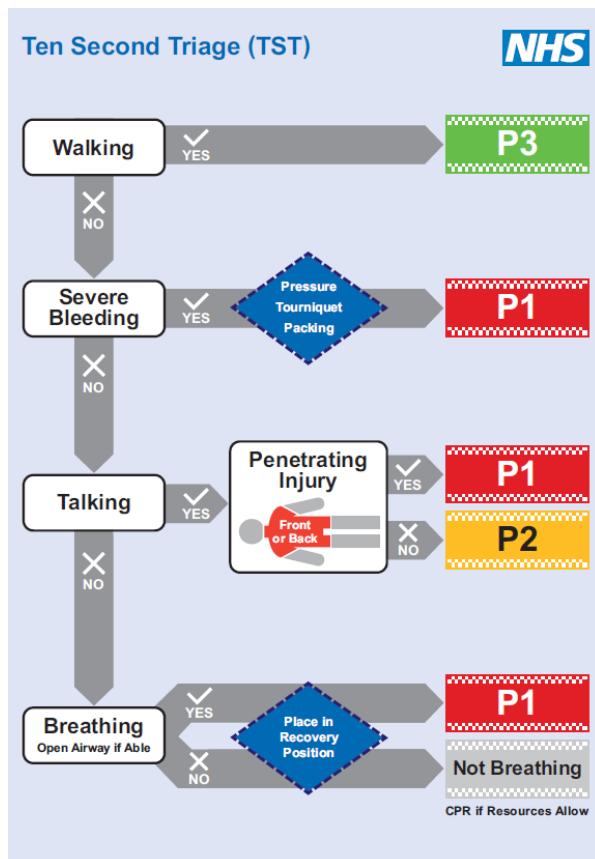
Ten Second Triage (TST)

NHS

Walking

YES

P3

NO

Severe Bleeding

YES

Pressure
Tourniquet
Packing

P1

NO

Talking

YES

Penetrating Injury

Front or Back

YES

P1

NO

P2

NO

Breathing
Open Airway if Able

YES

Place in Recovery Position

P1

NO

Not Breathing

CPR if Resources Allow